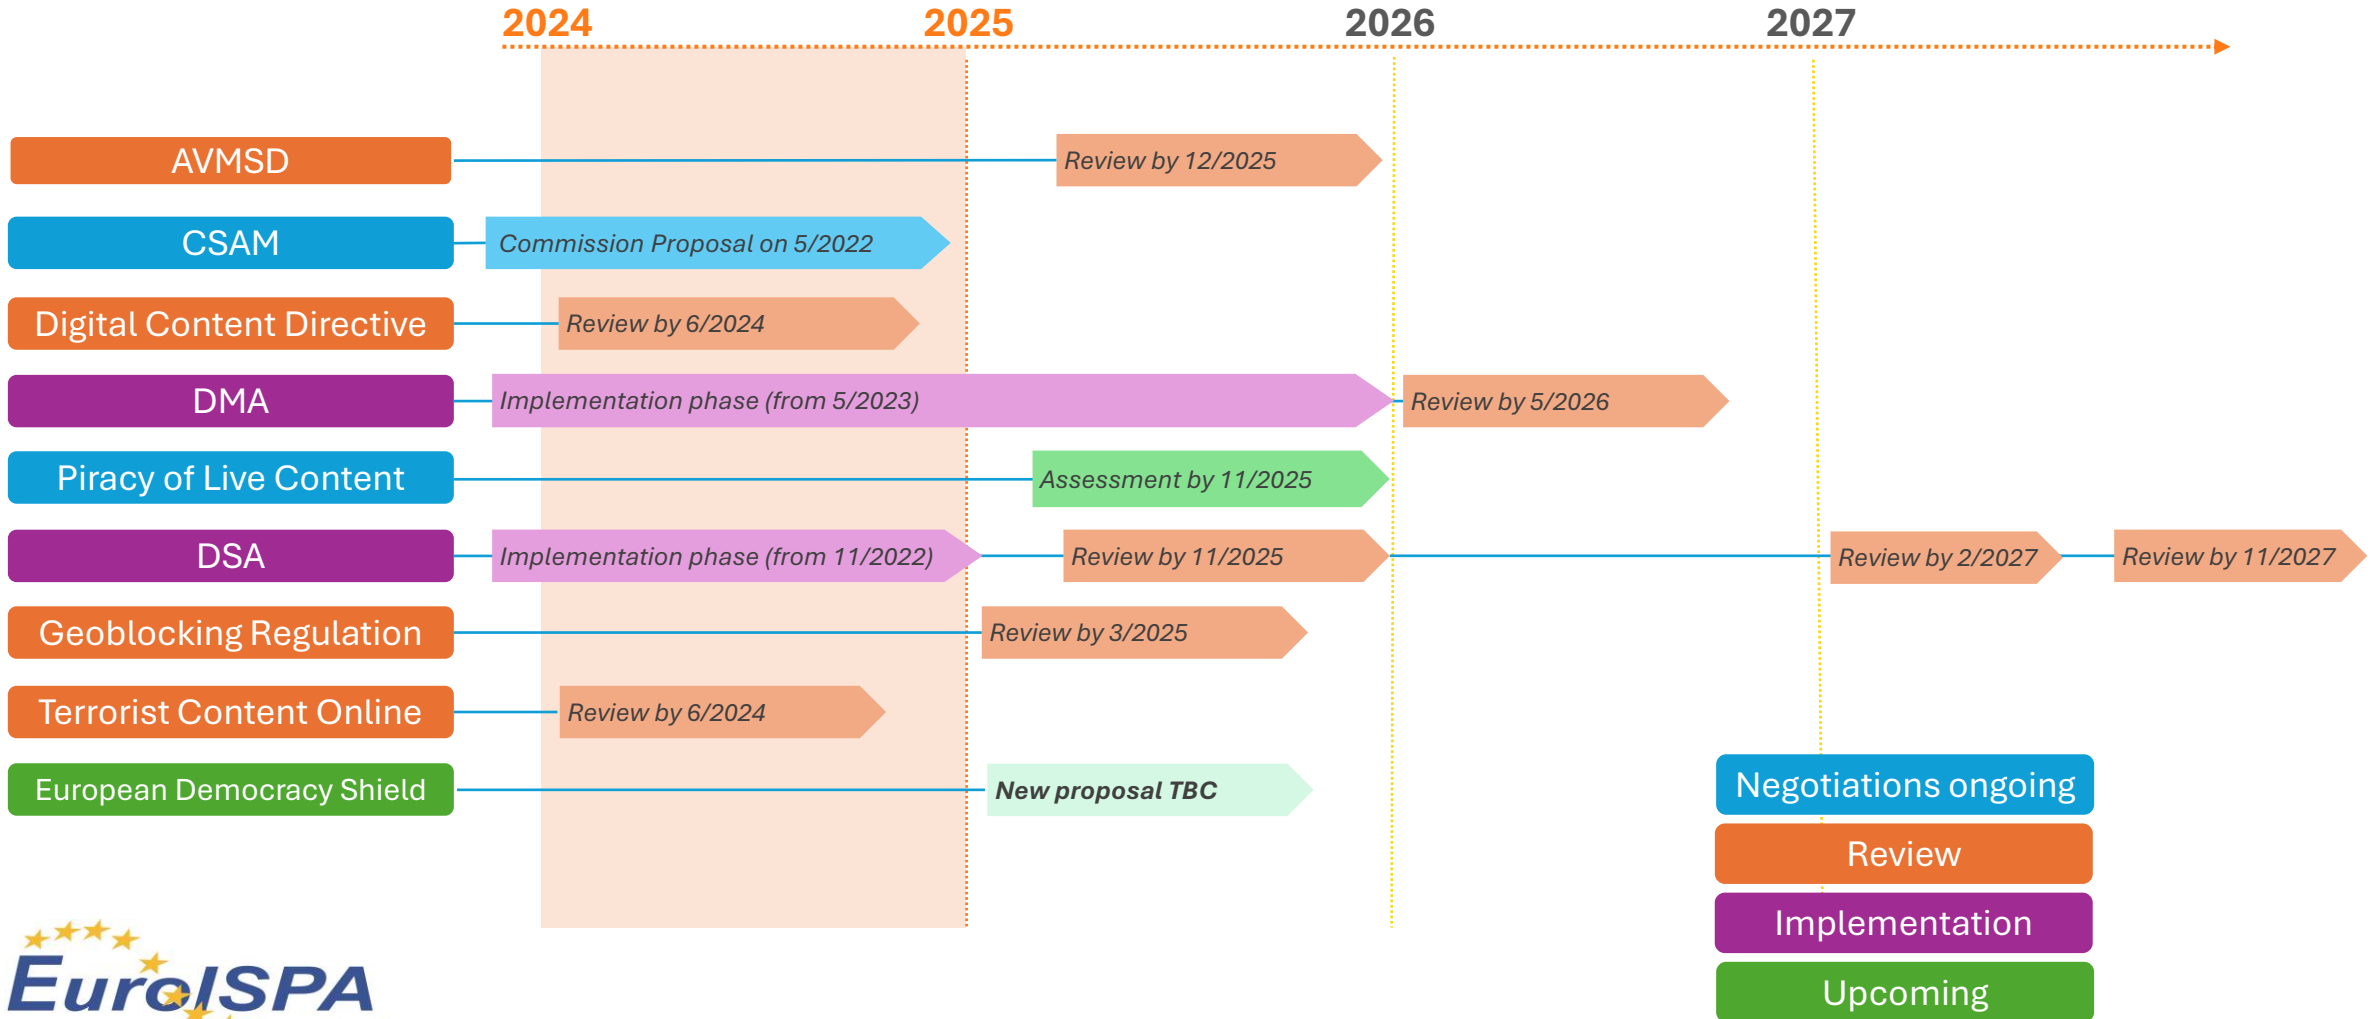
2024 2025 2026 2027

AVMSD — Review by 12/2025

CSAM — Commission Proposal on 5/2022

Digital Content Directive — Review by 6/2024

DMA — Implementation phase (from 5/2023) — Review by 5/2026

Piracy of Live Content — Assessment by 11/2025

DSA — Implementation phase (from 11/2022) — Review by 11/2025 — Review by 2/2027 — Review by 11/2027

Geoblocking Regulation — Review by 3/2025

Terrorist Content Online — Review by 6/2024

European Democracy Shield — New proposal TBC

Negotiations ongoing
Review
Implementation
Upcoming

EuroISPA